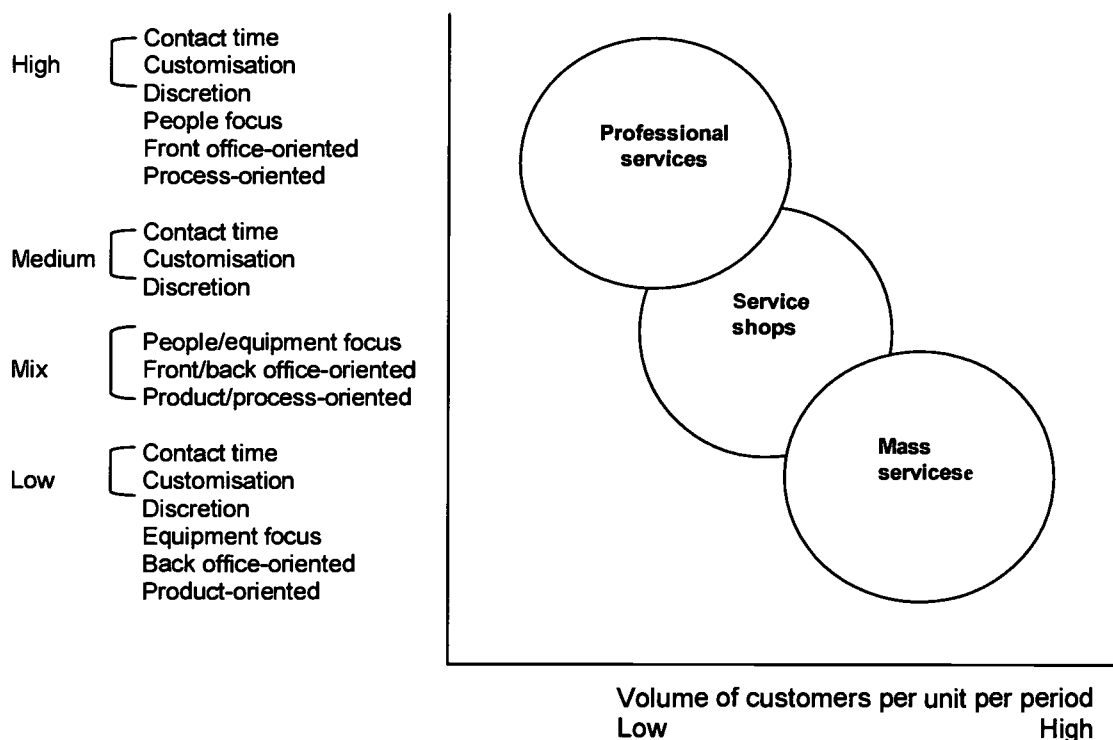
High
Contact time
Customisation
Discretion
People focus
Front office-oriented
Process-oriented

Medium
Contact time
Customisation
Discretion

Mix
People/equipment focus
Front/back office-oriented
Product/process-oriented

Low
Contact time
Customisation
Discretion
Equipment focus
Back office-oriented
Product-oriented

Professional services

Service shops

Mass servicese

Volume of customers per unit per period
Low
High